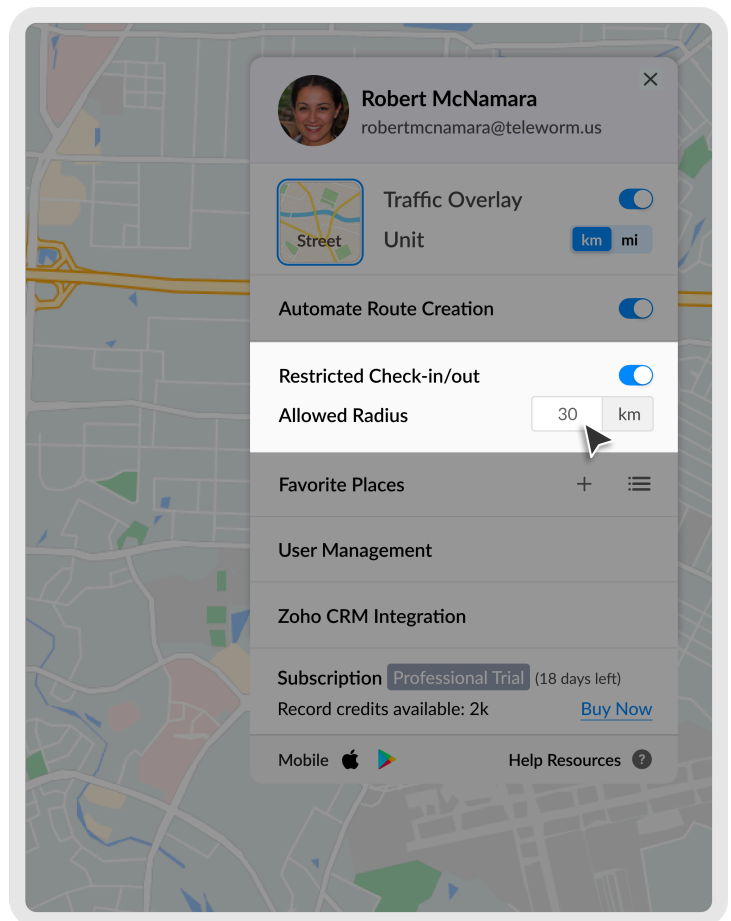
Robert McNamara
robertmcnamara@teleworm.us

Street

Traffic Overlay

Unit km mi

Automate Route Creation

Restricted Check-in/out

Allowed Radius 30 km

Favorite Places +

User Management

Zoho CRM Integration

Subscription Professional Trial (18 days left)

Record credits available: 2k Buy Now

Mobile

Help Resources ?